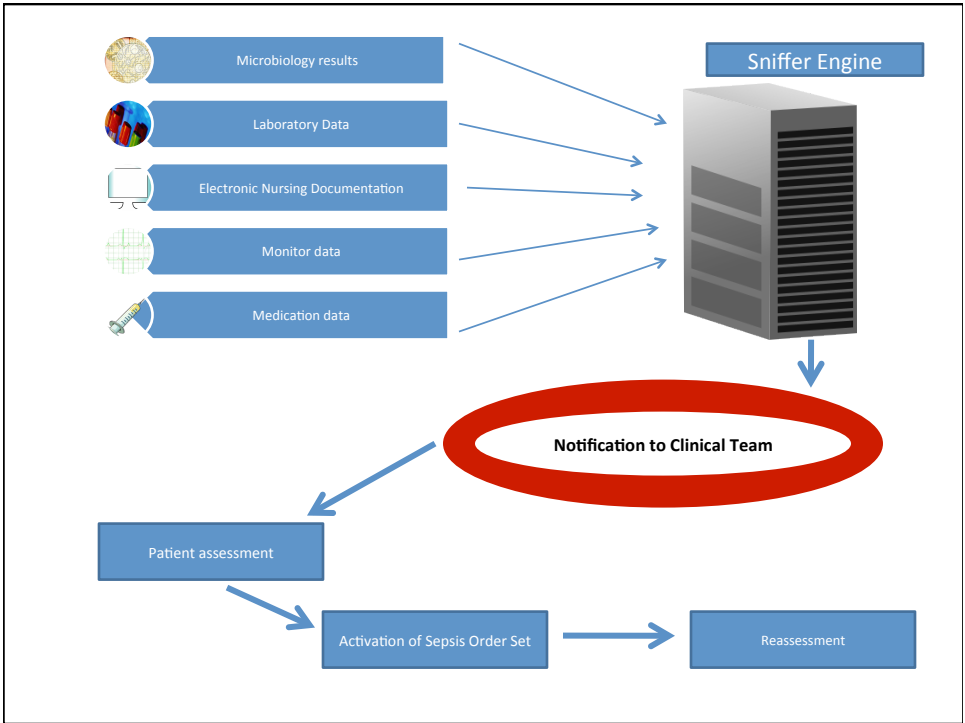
Microbiology results

Laboratory Data

Electronic Nursing Documentation

Monitor data

Medication data

Sniffer Engine

Notification to Clinical Team

Patient assessment

Activation of Sepsis Order Set

Reassessment